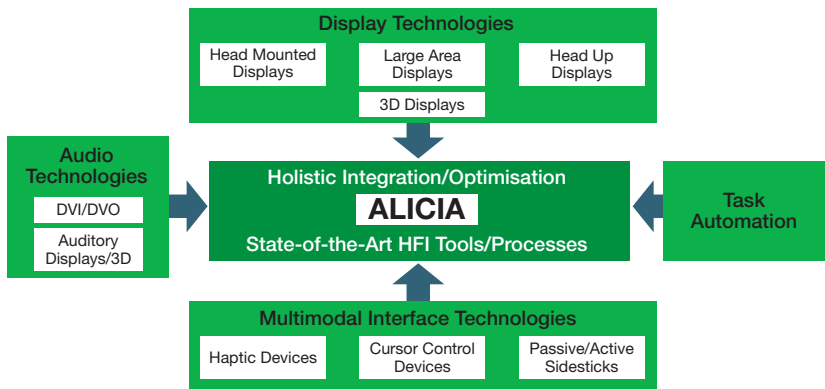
Display Technologies

Head Mounted Displays

Large Area Displays

Head Up Displays

3D Displays

Audio Technologies

DVI/DVO

Auditory Displays/3D

Holistic Integration/Optimisation

ALICIA

State-of-the-Art HFI Tools/Processes

Task Automation

Multimodal Interface Technologies

Haptic Devices

Cursor Control Devices

Passive/Active Sidesticks